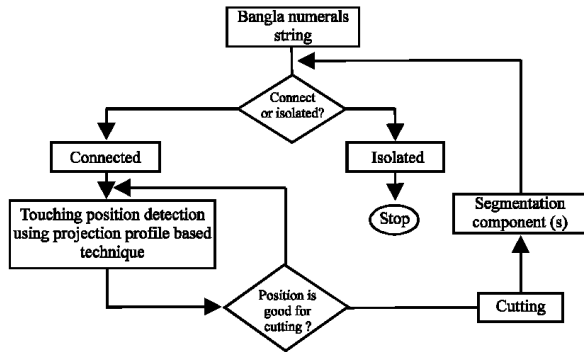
Bangla numerals string

Connect or isolated?

Connected

Isolated

Stop

Touching position detection using projection profile based technique

Segmentation component (s)

Position is good for cutting ?

Cutting